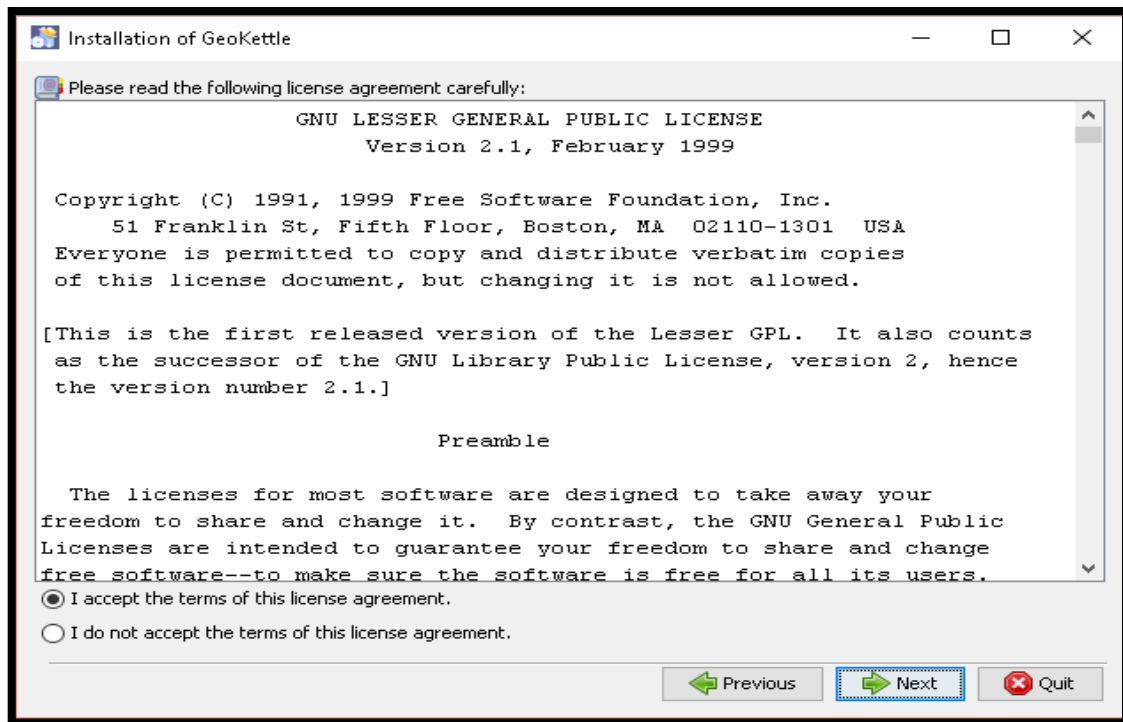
Installation of GeoKettle

Please read the following license agreement carefully:

GNU LESSER GENERAL PUBLIC LICENSE
Version 2.1, February 1999

Copyright (C) 1991, 1999 Free Software Foundation, Inc.
51 Franklin St, Fifth Floor, Boston, MA 02110-1301 USA
Everyone is permitted to copy and distribute verbatim copies of this license document, but changing it is not allowed.

[This is the first released version of the Lesser GPL. It also counts as the successor of the GNU Library Public License, version 2, hence the version number 2.1.]

Preamble

The licenses for most software are designed to take away your freedom to share and change it. By contrast, the GNU General Public Licenses are intended to guarantee your freedom to share and change free software--to make sure the software is free for all its users.

I accept the terms of this license agreement.

I do not accept the terms of this license agreement.

Previous Next Quit